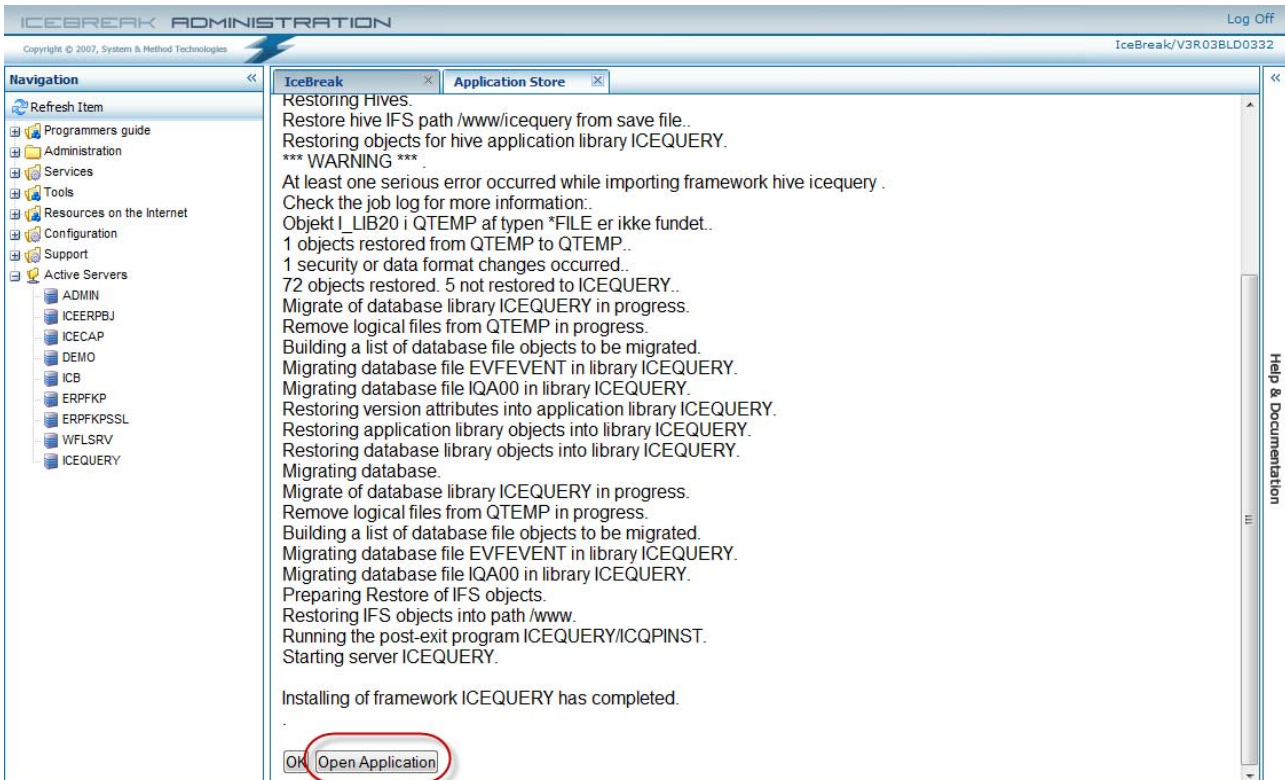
ICEBREAK ADMINISTRATION
Log Off
Copyright © 2007, System & Method Technologies
IceBreak/V3R03BLD0332

Navigation
Refresh Item
Programmers guide
Administration
Services
Tools
Resources on the Internet
Configuration
Support
Active Servers
ADMIN
ICEERPBJ
ICECAP
DEMO
ICB
ERPFKP
ERPFKPSSL
WFLSRV
ICEQUERY

IceBreak
Application Store

Restoring Hives.
Restore hive IFS path /www/icequery from save file..
Restoring objects for hive application library ICEQUERY.
*** WARNING *** .
At least one serious error occurred while importing framework hive icequery .
Check the job log for more information:.
Objekt I_LIB20 i QTEMP af typen *FILE er ikke fundet..
1 objects restored from QTEMP to QTEMP..
1 security or data format changes occurred..
72 objects restored. 5 not restored to ICEQUERY..
Migrate of database library ICEQUERY in progress.
Remove logical files from QTEMP in progress.
Building a list of database file objects to be migrated.
Migrating database file EVFEVENT in library ICEQUERY.
Migrating database file IQA00 in library ICEQUERY.
Restoring version attributes into application library ICEQUERY.
Restoring application library objects into library ICEQUERY.
Restoring database library objects into library ICEQUERY.
Migrating database.
Migrate of database library ICEQUERY in progress.
Remove logical files from QTEMP in progress.
Building a list of database file objects to be migrated.
Migrating database file EVFEVENT in library ICEQUERY.
Migrating database file IQA00 in library ICEQUERY.
Preparing Restore of IFS objects.
Restoring IFS objects into path /www.
Running the post-exit program ICEQUERY/ICQPINST.
Starting server ICEQUERY.

Installing of framework ICEQUERY has completed.
.

OK Open Application

Help & Documentation